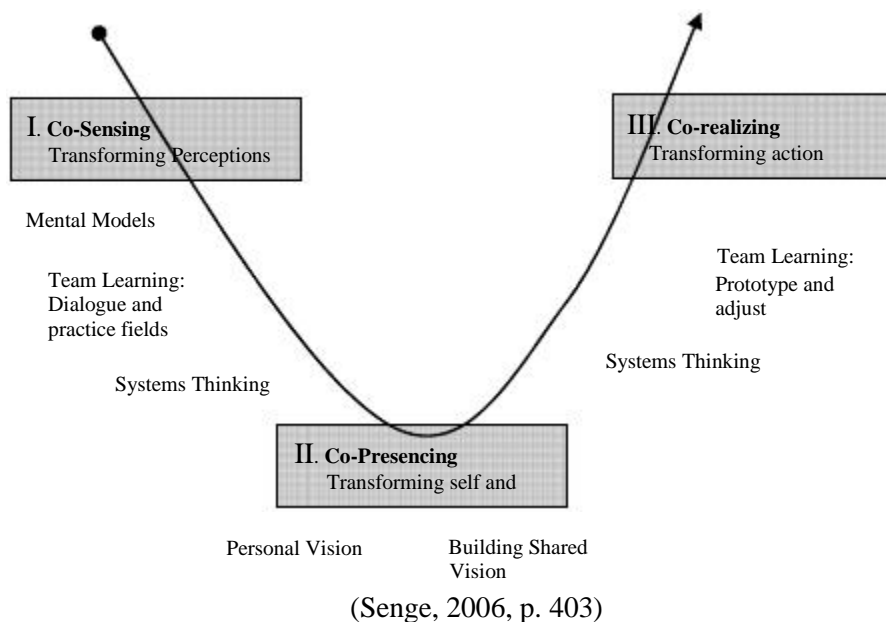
I. **Co-Sensing**
Transforming Perceptions

III. **Co-realizing**
Transforming action

Mental Models

Team Learning:
Dialogue and practice fields

Systems Thinking

Team Learning:
Prototype and adjust

Systems Thinking

II. **Co-Presencing**
Transforming self and

Personal Vision

Building Shared Vision

(Senge, 2006, p. 403)